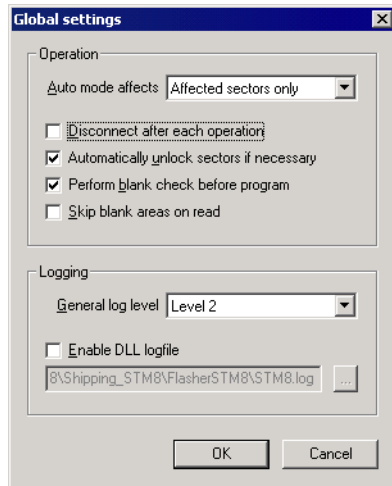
Global settings

Operation

Auto mode affects Affected sectors only

Disconnect after each operation

Automatically unlock sectors if necessary

Perform blank check before program

Skip blank areas on read

Logging

General log level Level 2

Enable DLL logfile

8\Shipping_STM8\FlasherSTM8\STM8.log ...

OK Cancel